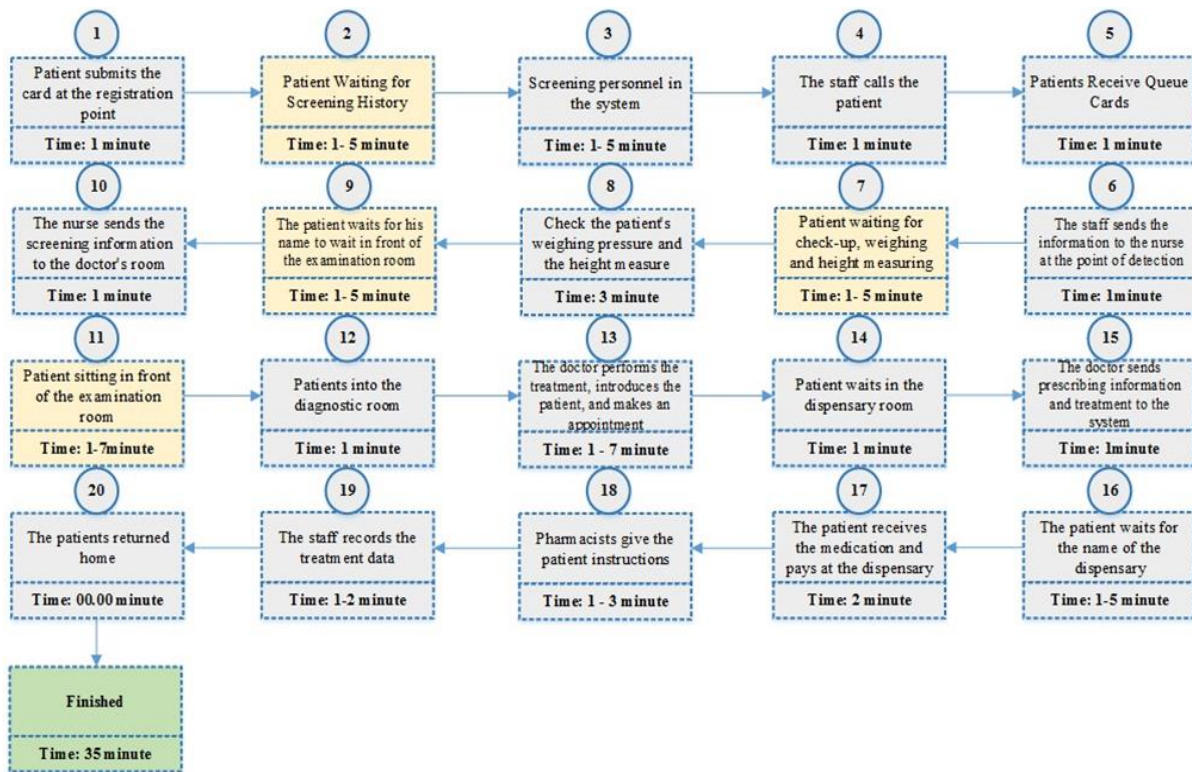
1
Patient submits the card at the registration point
Time: 1 minute

2
Patient Waiting for Screening History
Time: 1- 5 minute

3
Screening personnel in the system
Time: 1- 5 minute

4
The staff calls the patient
Time: 1 minute

5
Patients Receive Queue Cards
Time: 1 minute

6
The staff sends the information to the nurse at the point of detection
Time: 1minute

7
Patient waiting for check-up, weighing and height measuring
Time: 1- 5 minute

8
Check the patient's weighing pressure and the height measure
Time: 3 minute

9
The patient waits for his name to wait in front of the examination room
Time: 1- 5 minute

10
The nurse sends the screening information to the doctor's room
Time: 1 minute

11
Patient sitting in front of the examination room
Time: 1-7minute

12
Patients into the diagnostic room
Time: 1 minute

13
The doctor performs the treatment, introduces the patient, and makes an appointment
Time: 1 - 7 minute

14
Patient waits in the dispensary room
Time: 1 minute

15
The doctor sends prescribing information and treatment to the system
Time: 1minute

16
The patient waits for the name of the dispensary
Time: 1-5 minute

17
The patient receives the medication and pays at the dispensary
Time: 2 minute

18
Pharmacists give the patient instructions
Time: 1 - 3 minute

19
The staff records the treatment data
Time: 1-2 minute

20
The patients returned home
Time: 00.00 minute

Finished
Time: 35 minute